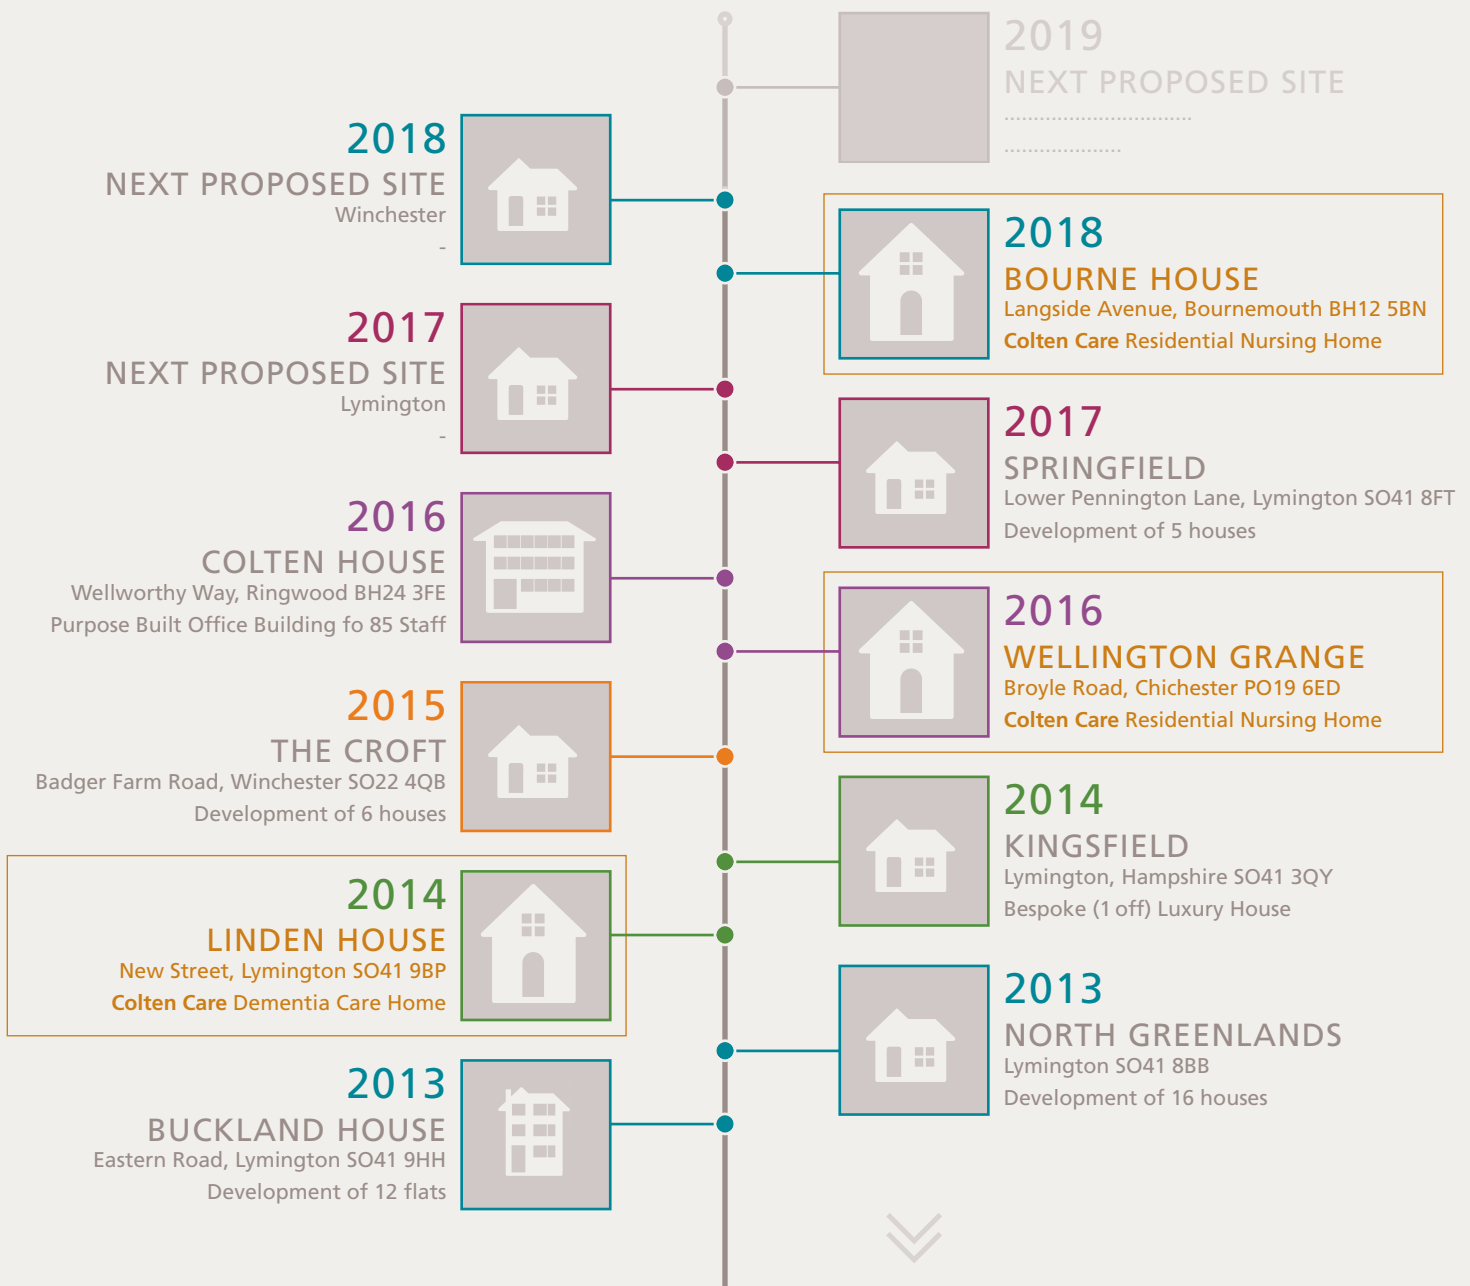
2019
NEXT PROPOSED SITE
..............................
....................

2018
NEXT PROPOSED SITE
Winchester
-

2018
BOURNE HOUSE
Langside Avenue, Bournemouth BH12 5BN
Colten Care Residential Nursing Home

2017
NEXT PROPOSED SITE
Lymington
-

2017
SPRINGFIELD
Lower Pennington Lane, Lymington SO41 8FT
Development of 5 houses

2016
COLTEN HOUSE
Wellworthy Way, Ringwood BH24 3FE
Purpose Built Office Building fo 85 Staff

2016
WELLINGTON GRANGE
Broyle Road, Chichester PO19 6ED
Colten Care Residential Nursing Home

2015
THE CROFT
Badger Farm Road, Winchester SO22 4QB
Development of 6 houses

2014
KINGSFIELD
Lymington, Hampshire SO41 3QY
Bespoke (1 off) Luxury House

2014
LINDEN HOUSE
New Street, Lymington SO41 9BP
Colten Care Dementia Care Home

2013
NORTH GREENLANDS
Lymington SO41 8BB
Development of 16 houses

2013
BUCKLAND HOUSE
Eastern Road, Lymington SO41 9HH
Development of 12 flats